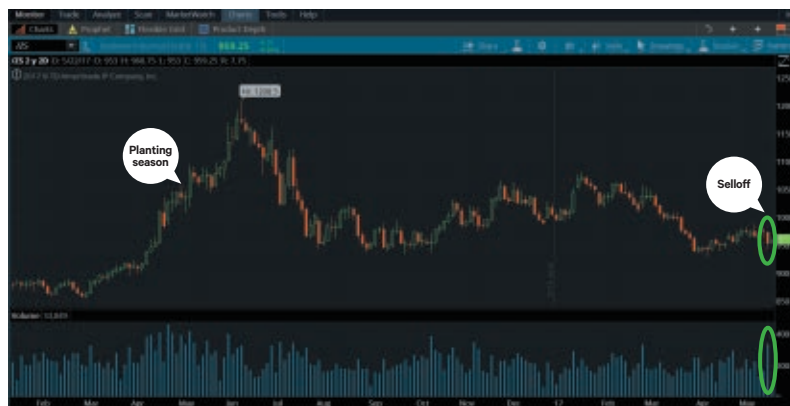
Monitor Trade Analyze Scan MarketWatch Charts Tools Help

Charts PhoneFlash Flexible Grid Product Depth

/ZS

959.25

/ZS 2 y 2D

© 2017 TD Ameritrade IP Company, Inc.

Hi: 1208.5

Planting season

Selloff

Volume: 13,849

Feb Mar Apr May Jun Jul Aug Sep Oct Nov Dec 17 Feb Mar Apr May